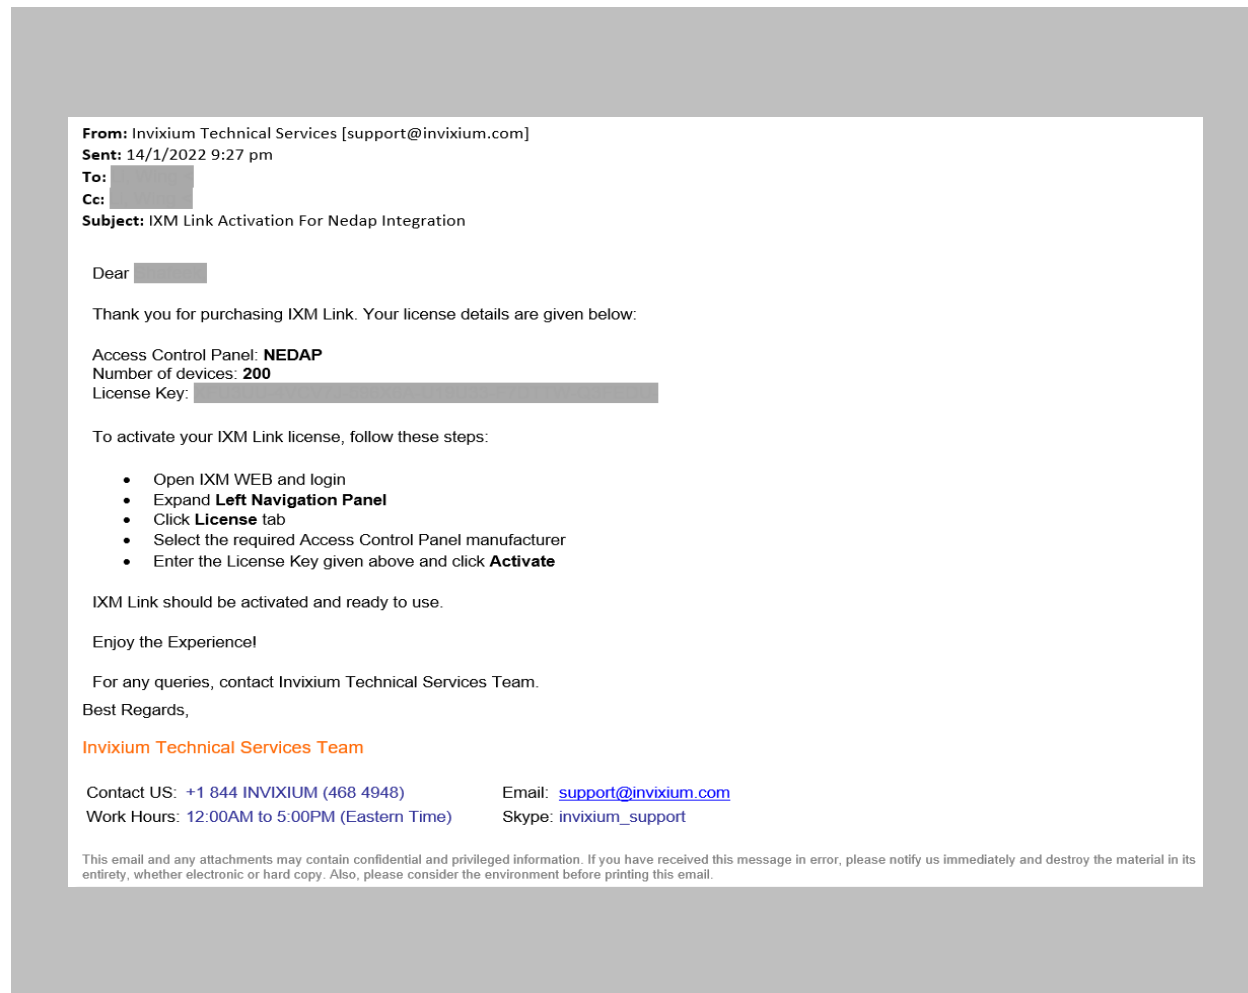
**From:** Invixium Technical Services [support@invixium.com]
**Sent:** 14/1/2022 9:27 pm
**To:** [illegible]
**Cc:** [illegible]
**Subject:** IXM Link Activation For Nedap Integration

Dear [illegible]

Thank you for purchasing IXM Link. Your license details are given below:

Access Control Panel: **NEDAP**
Number of devices: **200**
License Key: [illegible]

To activate your IXM Link license, follow these steps:

- Open IXM WEB and login
- Expand **Left Navigation Panel**
- Click **License** tab
- Select the required Access Control Panel manufacturer
- Enter the License Key given above and click **Activate**

IXM Link should be activated and ready to use.

Enjoy the Experience!

For any queries, contact Invixium Technical Services Team.

Best Regards,

Invixium Technical Services Team

Contact US: +1 844 INVIXIUM (468 4948)
Work Hours: 12:00AM to 5:00PM (Eastern Time)

Email: support@invixium.com
Skype: invixium_support

This email and any attachments may contain confidential and privileged information. If you have received this message in error, please notify us immediately and destroy the material in its entirety, whether electronic or hard copy. Also, please consider the environment before printing this email.